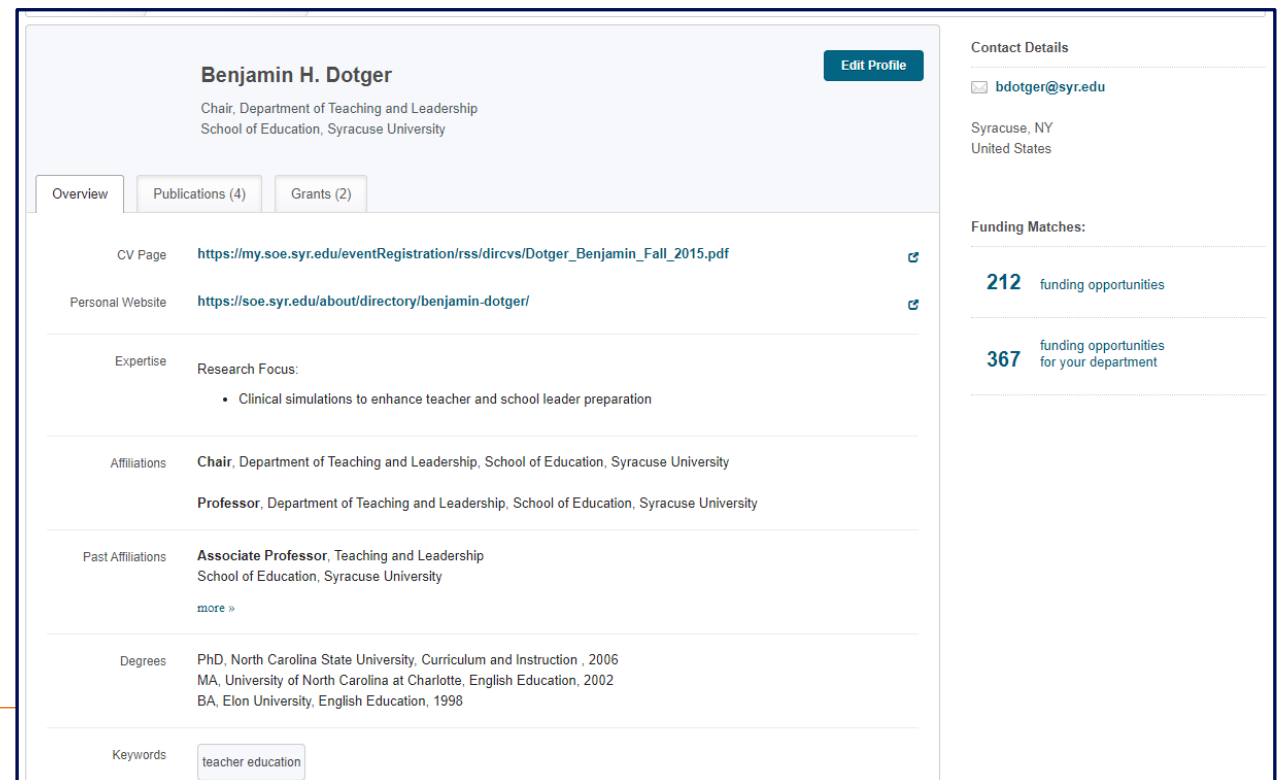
Benjamin H. Dotger

Chair, Department of Teaching and Leadership
School of Education, Syracuse University

Edit Profile

Overview | Publications (4) | Grants (2)

CV Page https://my.soe.syr.edu/eventRegistration/rss/dircvs/Dotger_Benjamin_Fall_2015.pdf

Personal Website https://soe.syr.edu/about/directory/benjamin-dotger/

Expertise Research Focus:

- Clinical simulations to enhance teacher and school leader preparation

Affiliations **Chair**, Department of Teaching and Leadership, School of Education, Syracuse University

**Professor**, Department of Teaching and Leadership, School of Education, Syracuse University

Past Affiliations **Associate Professor**, Teaching and Leadership
School of Education, Syracuse University

more »

Degrees PhD, North Carolina State University, Curriculum and Instruction , 2006
MA, University of North Carolina at Charlotte, English Education, 2002
BA, Elon University, English Education, 1998

Keywords teacher education

Contact Details

bdotger@syr.edu

Syracuse, NY
United States

Funding Matches:

212 funding opportunities

367 funding opportunities for your department